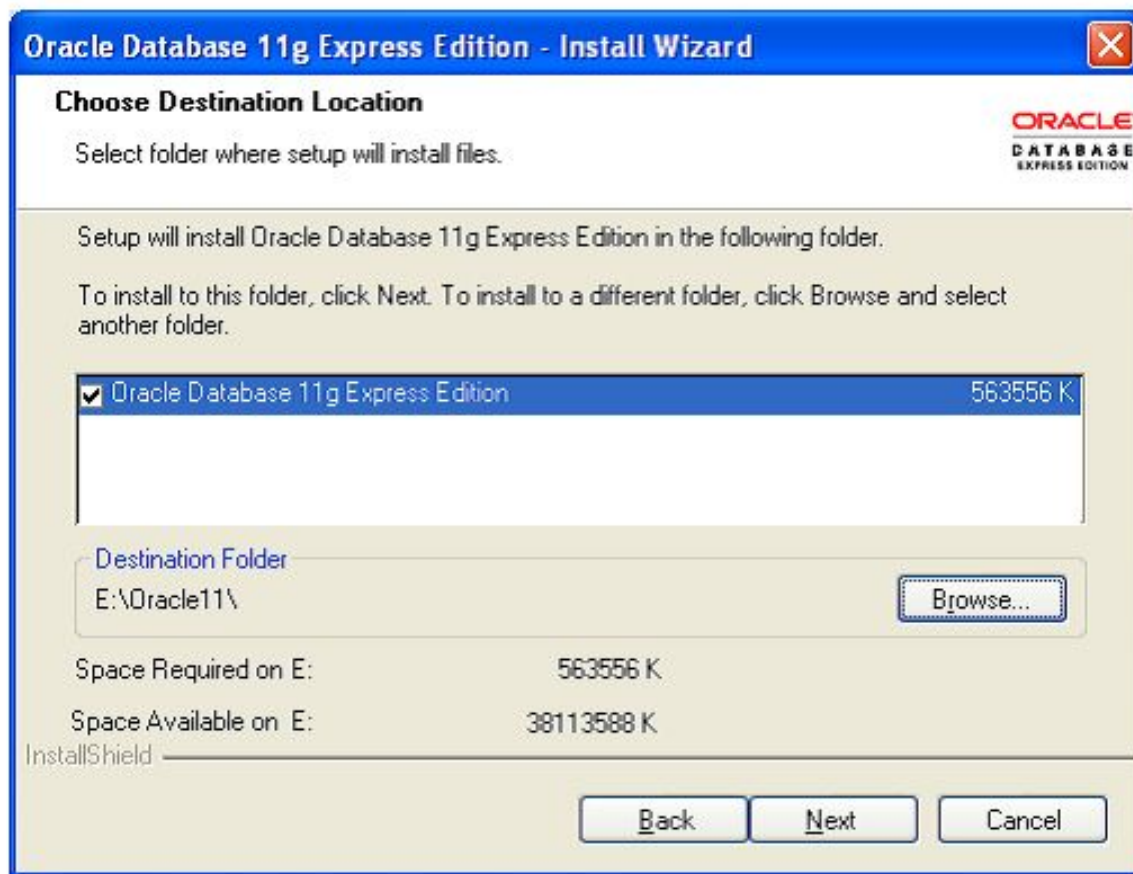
Oracle Database 11g Express Edition - Install Wizard

Choose Destination Location

Select folder where setup will install files.

ORACLE
DATABASE
EXPRESS EDITION

Setup will install Oracle Database 11g Express Edition in the following folder.

To install to this folder, click Next. To install to a different folder, click Browse and select another folder.

Oracle Database 11g Express Edition 563556 K

Destination Folder
E:\Oracle11\

Browse...

Space Required on E: 563556 K

Space Available on E: 38113588 K

InstallShield

Back Next Cancel